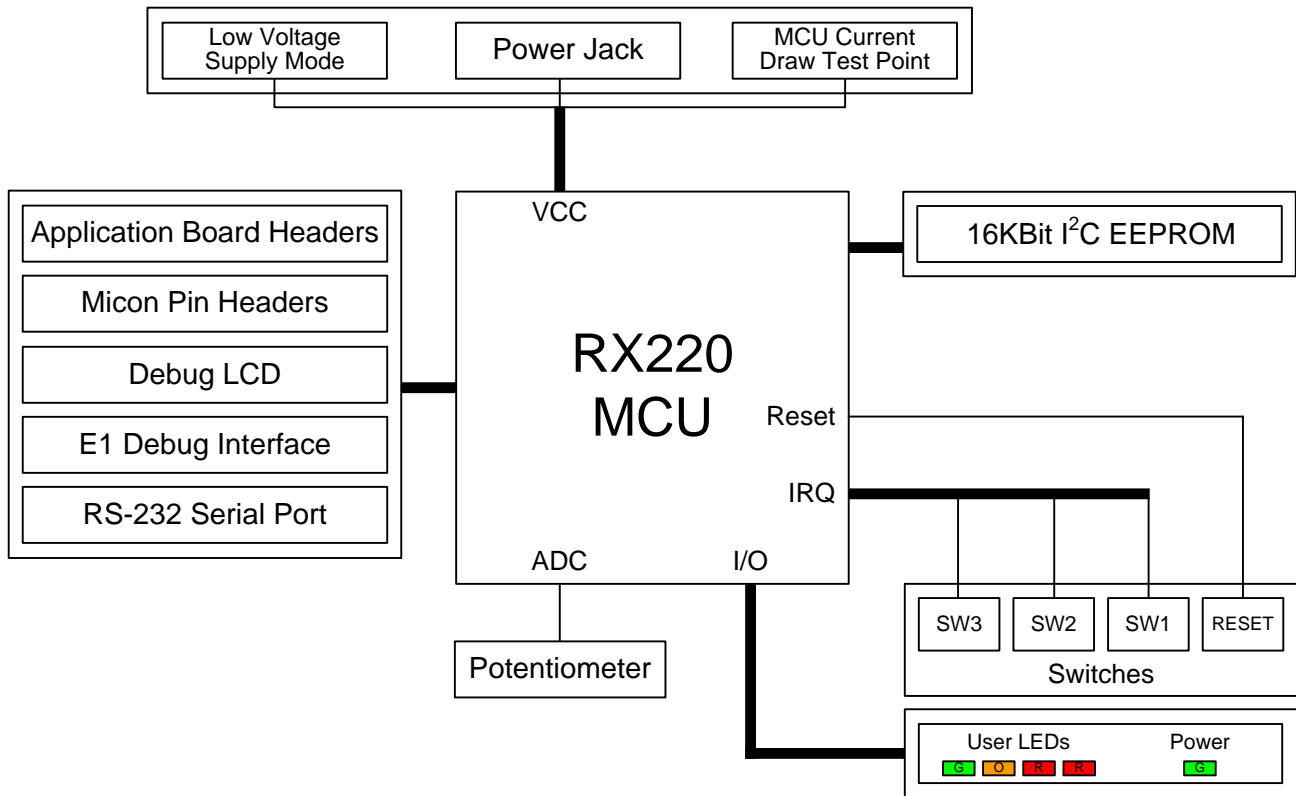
Low Voltage Supply Mode

Power Jack

MCU Current Draw Test Point

Application Board Headers

Micon Pin Headers

Debug LCD

E1 Debug Interface

RS-232 Serial Port

VCC

RX220 MCU

Reset

IRQ

ADC

I/O

16KBit $I^2C$ EEPROM

SW3

SW2

SW1

RESET

Switches

Potentiometer

User LEDs

G O R R

Power

G